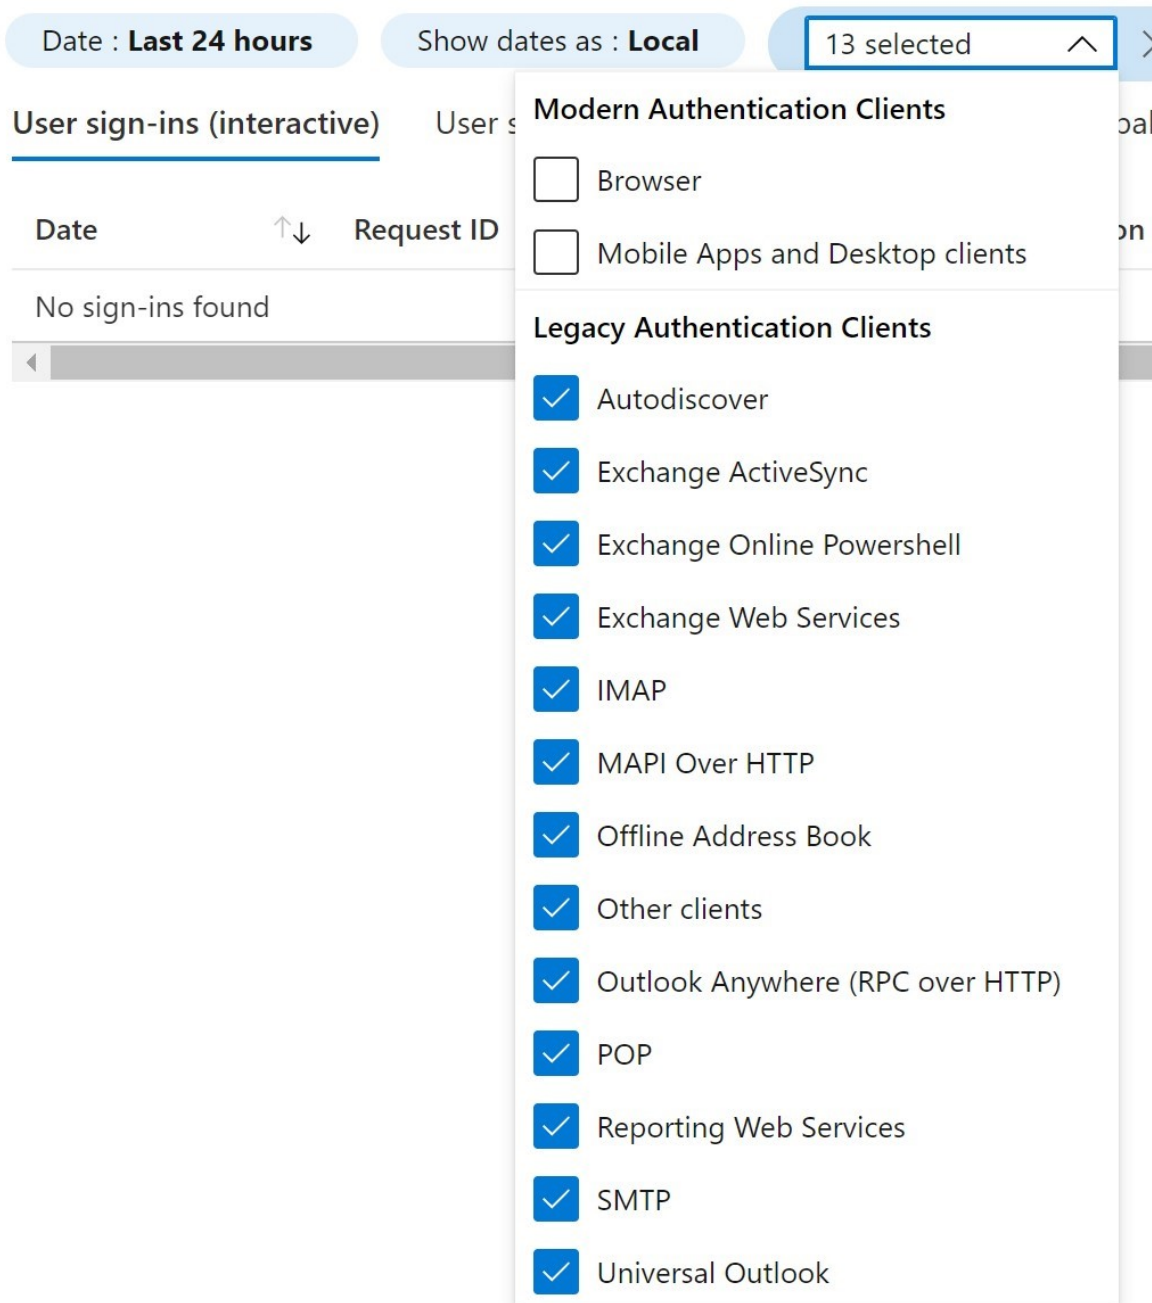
Date : **Last 24 hours**

Show dates as : **Local**

13 selected

User sign-ins (interactive)

User s

pal

Date

Request ID

on

No sign-ins found

Modern Authentication Clients

Browser

Mobile Apps and Desktop clients

Legacy Authentication Clients

Autodiscover

Exchange ActiveSync

Exchange Online Powershell

Exchange Web Services

IMAP

MAPI Over HTTP

Offline Address Book

Other clients

Outlook Anywhere (RPC over HTTP)

POP

Reporting Web Services

SMTP

Universal Outlook